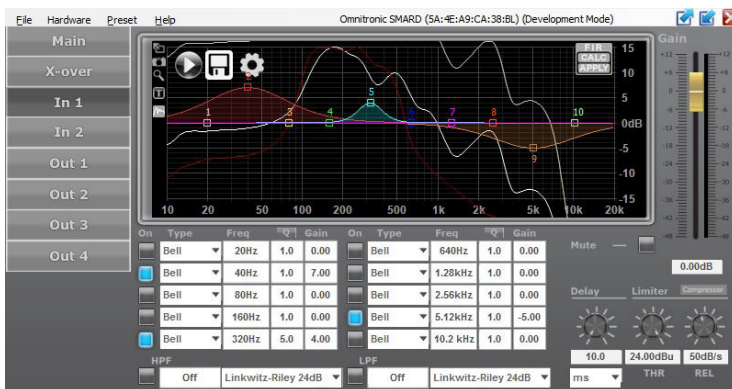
File Hardware Preset Help
Omnitronic SMARD (5A:4E:A9:CA:38:BL) (Development Mode)

Main
X-over
In 1
In 2
Out 1
Out 2
Out 3
Out 4

FIR
CALC
APPLY

15
10
5
0dB
-5
-10
-15

1 2 3 4 5 6 7 8 9 10

10 20 50 100 200 500 1k 2k 5k 10k 20k

Gain
+12 +6 0 -6 -12 -18 -24 -30 -36 -42 -48

| On | Type | Freq | Q | Gain |
|---|---|---|---|---|
| | Bell | 20Hz | 1.0 | 0.00 |
| | Bell | 40Hz | 1.0 | 7.00 |
| | Bell | 80Hz | 1.0 | 0.00 |
| | Bell | 160Hz | 1.0 | 0.00 |
| | Bell | 320Hz | 5.0 | 4.00 |

| On | Type | Freq | Q | Gain |
|---|---|---|---|---|
| | Bell | 640Hz | 1.0 | 0.00 |
| | Bell | 1.28kHz | 1.0 | 0.00 |
| | Bell | 2.56kHz | 1.0 | 0.00 |
| | Bell | 5.12kHz | 1.0 | -5.00 |
| | Bell | 10.2 kHz | 1.0 | 0.00 |

HPF
Off Linkwitz-Riley 24dB
LPF
Off Linkwitz-Riley 24dB

Mute
0.00dB
Delay Limiter Compressor
10.0 24.00dBu 50dB/s
ms THR REL